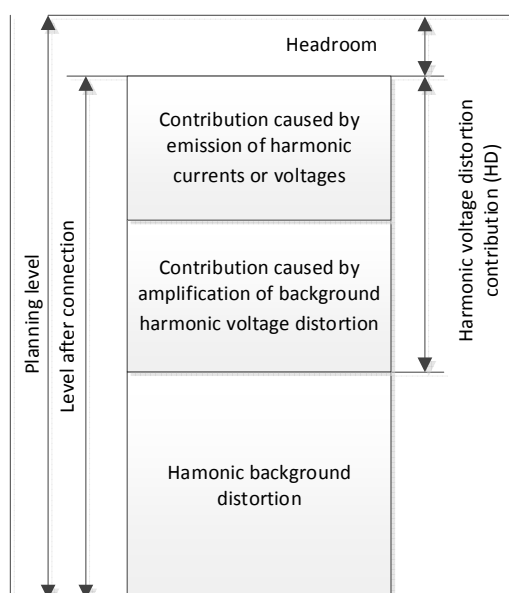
Headroom

Planning level

Level after connection

Contribution caused by emission of harmonic currents or voltages

Contribution caused by amplification of background harmonic voltage distortion

Hamonic background distortion

Harmonic voltage distortion contribution (HD)